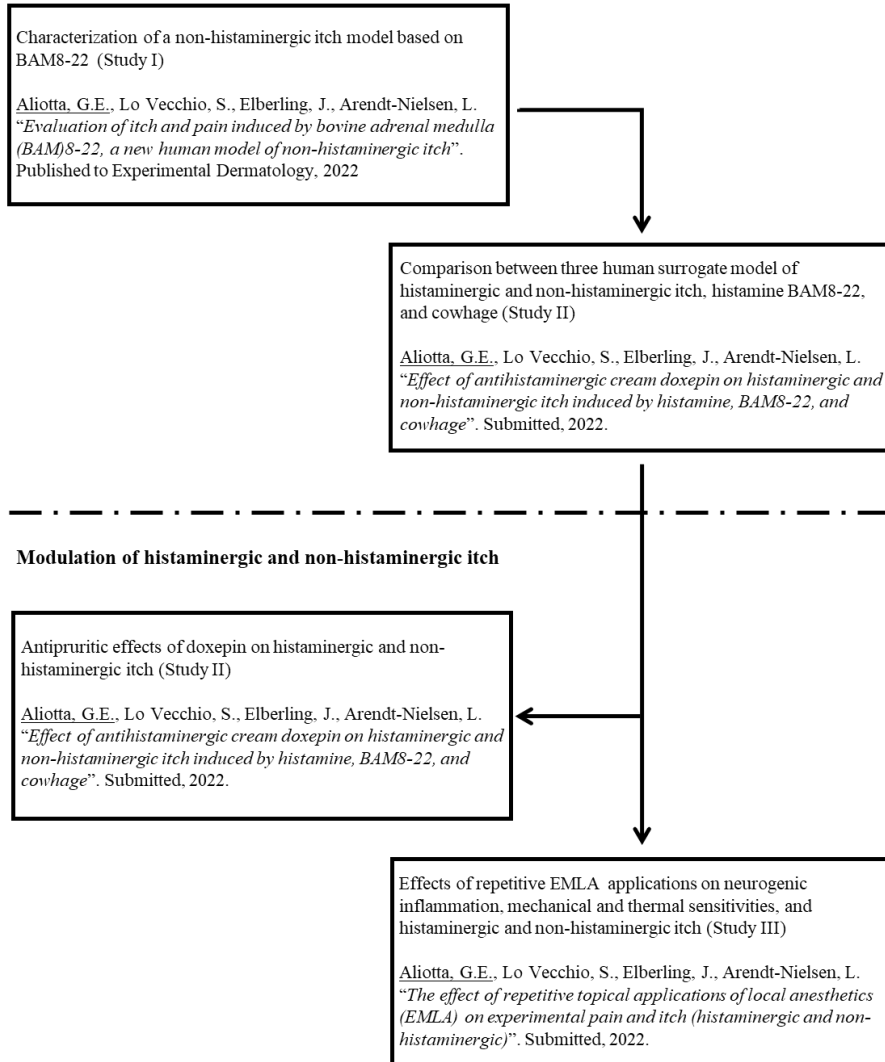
Characterization of a non-histaminergic itch model based on BAM8-22 (Study I)

Aliotta, G.E., Lo Vecchio, S., Elberling, J., Arendt-Nielsen, L. "*Evaluation of itch and pain induced by bovine adrenal medulla (BAM)8-22, a new human model of non-histaminergic itch*". Published to Experimental Dermatology, 2022

Comparison between three human surrogate model of histaminergic and non-histaminergic itch, histamine BAM8-22, and cowhage (Study II)

Aliotta, G.E., Lo Vecchio, S., Elberling, J., Arendt-Nielsen, L. "*Effect of antihistaminergic cream doxepin on histaminergic and non-histaminergic itch induced by histamine, BAM8-22, and cowhage*". Submitted, 2022.

**Modulation of histaminergic and non-histaminergic itch**

Antipruritic effects of doxepin on histaminergic and non-histaminergic itch (Study II)

Aliotta, G.E., Lo Vecchio, S., Elberling, J., Arendt-Nielsen, L. "*Effect of antihistaminergic cream doxepin on histaminergic and non-histaminergic itch induced by histamine, BAM8-22, and cowhage*". Submitted, 2022.

Effects of repetitive EMLA applications on neurogenic inflammation, mechanical and thermal sensitivities, and histaminergic and non-histaminergic itch (Study III)

Aliotta, G.E., Lo Vecchio, S., Elberling, J., Arendt-Nielsen, L. "*The effect of repetitive topical applications of local anesthetics (EMLA) on experimental pain and itch (histaminergic and non-histaminergic)*". Submitted, 2022.